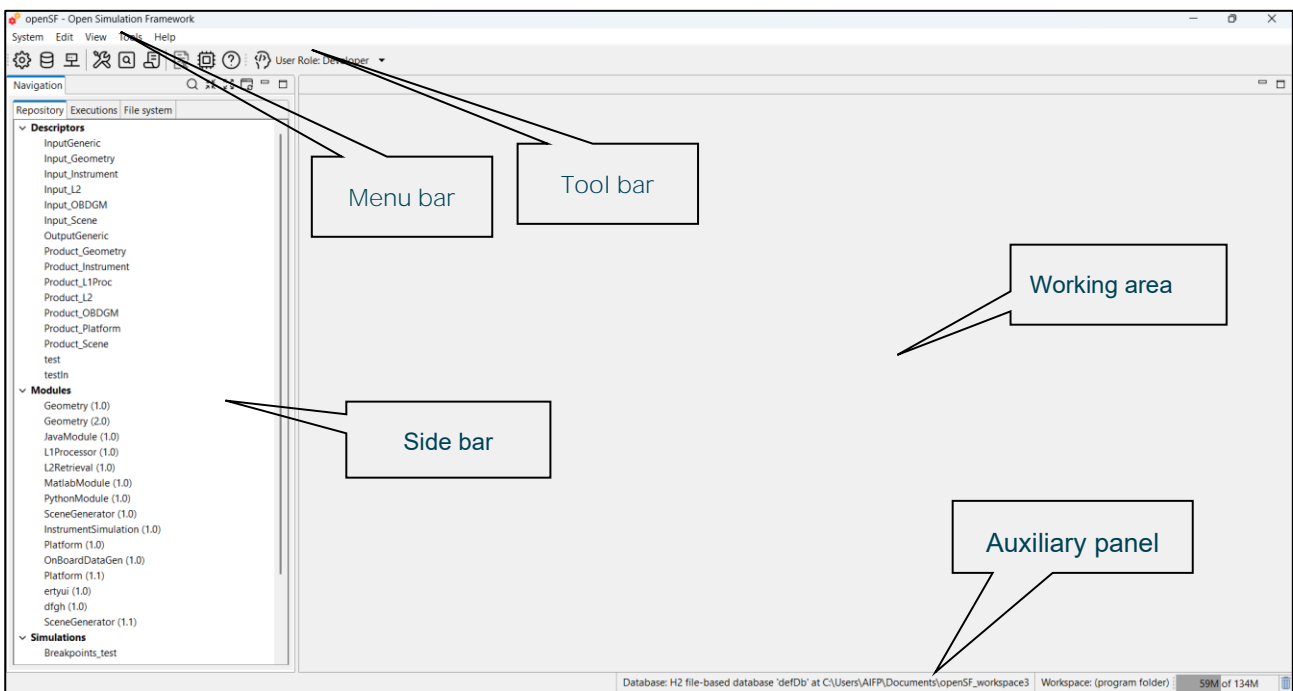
openSF - Open Simulation Framework

System Edit View Tools Help

User Role: Developer

Navigation

Repository Executions File system

Descriptors
InputGeneric
Input_Geometry
Input_Instrument
Input_L2
Input_OBDGM
Input_Scene
OutputGeneric
Product_Geometry
Product_Instrument
Product_L1Proc
Product_L2
Product_OBDGM
Product_Platform
Product_Scene
test
testIn
Modules
Geometry (1.0)
Geometry (2.0)
JavaModule (1.0)
L1Processor (1.0)
L2Retrieval (1.0)
MatlabModule (1.0)
PythonModule (1.0)
SceneGenerator (1.0)
InstrumentSimulation (1.0)
Platform (1.0)
OnBoardDataGen (1.0)
Platform (1.1)
ertyui (1.0)
dfgh (1.0)
SceneGenerator (1.1)
Simulations
Breakpoints_test

Menu bar

Tool bar

Working area

Side bar

Auxiliary panel

Database: H2 file-based database 'defDb' at C:\Users\AIFP\Documents\openSF_workspace3 Workspace: (program folder) 59M of 134M